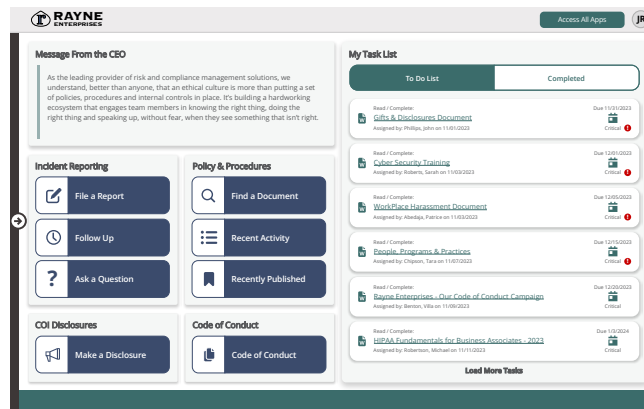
RAYNE ENTERPRISES

Access All Apps

JR

Message From the CEO

As the leading provider of risk and compliance management solutions, we understand, better than anyone, that an ethical culture is more than putting a set of policies, procedures and internal controls in place. It's building a hardworking ecosystem that engages team members in knowing the right thing, doing the right thing and speaking up, without fear, when they see something that isn't right.

Incident Reporting

File a Report

Follow Up

Ask a Question

Policy & Procedures

Find a Document

Recent Activity

Recently Published

COI Disclosures

Make a Disclosure

Code of Conduct

Code of Conduct

My Task List

To Do List

Completed

Read / Complete:
Gifts & Disclosures Document
Assigned by: Phillips, John on 11/01/2023
Due 11/31/2023
Critical

Read / Complete:
Cyber Security Training
Assigned by: Roberts, Sarah on 11/03/2023
Due 12/01/2023
Critical

Read / Complete:
WorkPlace Harassment Document
Assigned by: Abedaja, Patrice on 11/03/2023
Due 12/05/2023
Critical

Read / Complete:
People, Programs & Practices
Assigned by: Chipson, Tara on 11/07/2023
Due 12/15/2023
Critical

Read / Complete:
Rayne Enterprises - Our Code of Conduct Campaign
Assigned by: Benson, Villa on 11/09/2023
Due 12/20/2023
Critical

Read / Complete:
HIPAA Fundamentals for Business Associates - 2023
Assigned by: Robertson, Michael on 11/11/2023
Due 1/3/2024
Critical

Load More Tasks